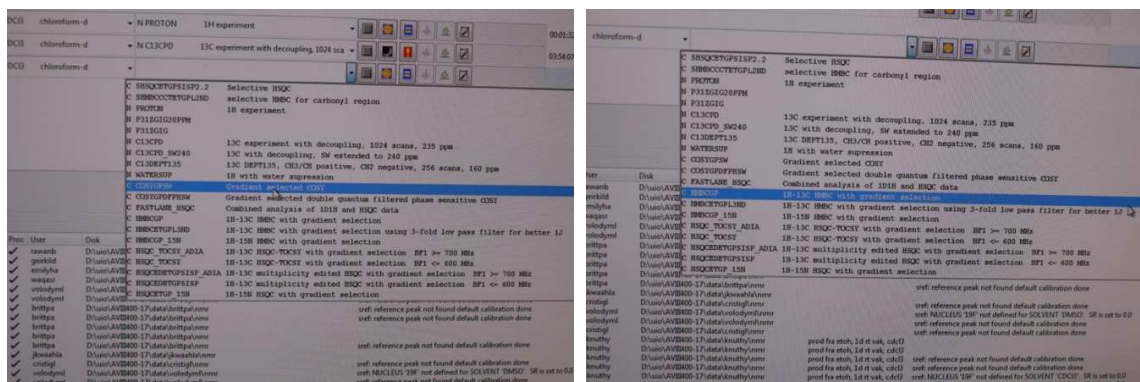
DCl3 chloroform-d N PROTON 1H experiment 00:01:3
DCl3 chloroform-d N C13CPD 13C experiment with decoupling, 1024 sca 03:54:0
DCl3 chloroform-d

C SHSQCETGPSISP2.2 Selective HSQC
C SHMBCCTETGPL2ND selective HMBC for carbonyl region
N PROTON 1H experiment
N P311GIG20PPM
N P311GIG
N C13CPD 13C experiment with decoupling, 1024 scans, 235 ppm
N C13CPD_SW240 13C with decoupling, SW extended to 240 ppm
N C13DEPT135 13C DEPT135, CH3/CH positive, CH2 negative, 256 scans, 160 ppm
N WATERSUP 1H with water supression
C COSYGPSW Gradient selected COSY
C COSYGPDFPHSW Gradient selected double quantum filtered phase sensitive COSY
C FASTLANE_HSQC Combined analysis of 1D1H and HSQC data
C HMBCGP 1H-13C HMBC with gradient selection
C HMBCETGPL3ND 1H-13C HMBC with gradient selection using 3-fold low pass filter for better 1J
C HMBCGP_15N 1H-15N HMBC with gradient selection
C HSQC_TOCSY_ADIA 1H-13C HSQC-TOCSY with gradient selection BF1 >= 700 MHz
C HSQC_TOCSY 1H-13C HSQC-TOCSY with gradient selection BF1 <= 600 MHz
C HSQCEDETGPSISP_ADIA 1H-13C multiplicity edited HSQC with gradient selection BF1 >= 700 MHz
C HSQCEDETGPSISP 1H-13C multiplicity edited HSQC with gradient selection BF1 <= 600 MHz
C HSQCETGP_15N 1H-15N HSQC with gradient selection

Proc User Disk
rswanb D:\uio\AVII
geirkild D:\uio\AVII
emilyha D:\uio\AVII
waqasr D:\uio\AVII
volodyml D:\uio\AVII
volodyml D:\uio\AVII
brittpa D:\uio\AVII400-17\data\brittpa\nmr
brittpa D:\uio\AVII400-17\data\brittpa\nmr
brittpa D:\uio\AVII400-17\data\brittpa\nmr
brittpa D:\uio\AVII400-17\data\brittpa\nmr
jkwaahla D:\uio\AVII400-17\data\jkwaahla\nmr
cristigl D:\uio\AVII400-17\data\cristigl\nmr
volodyml D:\uio\AVII400-17\data\volodyml\nmr
sref: reference peak not found default calibration done
sref: NUCLEUS '19F' not defined for SOLVENT 'DMSO'

chloroform-d

C SHSQCETGPSISP2.2 Selective HSQC
C SHMBCCTETGPL2ND selective HMBC for carbonyl region
N PROTON 1H experiment
N P311GIG20PPM
N P311GIG
N C13CPD 13C experiment with decoupling, 1024 scans, 235 ppm
N C13CPD_SW240 13C with decoupling, SW extended to 240 ppm
N C13DEPT135 13C DEPT135, CH3/CH positive, CH2 negative, 256 scans, 160 ppm
N WATERSUP 1H with water supression
C COSYGPSW Gradient selected COSY
C COSYGPDFPHSW Gradient selected double quantum filtered phase sensitive COSY
C FASTLANE_HSQC Combined analysis of 1D1H and HSQC data
C HMBCGP 1H-13C HMBC with gradient selection
C HMBCETGPL3ND 1H-13C HMBC with gradient selection using 3-fold low pass filter for better 1J
C HMBCGP_15N 1H-15N HMBC with gradient selection
C HSQC_TOCSY_ADIA 1H-13C HSQC-TOCSY with gradient selection BF1 >= 700 MHz
C HSQC_TOCSY 1H-13C HSQC-TOCSY with gradient selection BF1 <= 600 MHz
C HSQCEDETGPSISP_ADIA 1H-13C multiplicity edited HSQC with gradient selection BF1 >= 700 MHz
C HSQCEDETGPSISP 1H-13C multiplicity edited HSQC with gradient selection BF1 <= 600 MHz
C HSQCETGP_15N 1H-15N HSQC with gradient selection

User Disk
rswanb D:\uio\AVII
geirkild D:\uio\AVII
emilyha D:\uio\AVII
waqasr D:\uio\AVII
volodyml D:\uio\AVII
volodyml D:\uio\AVII
brittpa D:\uio\AVII
brittpa D:\uio\AVII400-17\data\brittpa\nmr
jkwaahla D:\uio\AVII400-17\data\jkwaahla\nmr
cristigl D:\uio\AVII400-17\data\cristigl\nmr
volodyml D:\uio\AVII400-17\data\volodyml\nmr
volodyml D:\uio\AVII400-17\data\volodyml\nmr
cristigl D:\uio\AVII400-17\data\cristigl\nmr
knuthy D:\uio\AVII400-17\data\knuthy\nmr
knuthy D:\uio\AVII400-17\data\knuthy\nmr
knuthy D:\uio\AVII400-17\data\knuthy\nmr
knuthy D:\uio\AVII400-17\data\knuthy\nmr
sref: reference peak not found default calibration done
sref: reference peak not found default calibration done
sref: NUCLEUS '19F' not defined for SOLVENT 'DMSO' SR is set to 0.0
sref: reference peak not found default calibration done
prod fra etoh, 1d rt vak, cdcl3
prod fra etoh, 1d rt vak, cdcl3 sref: reference peak not found default calibration done
prod fra etoh, 1d rt vak, cdcl3 sref: reference peak not found default calibration done
prod fra etoh, 1d rt vak, cdcl3 sref: NUCLEUS '19F' not defined for SOLVENT 'CDCl3' SR is set to 0.0